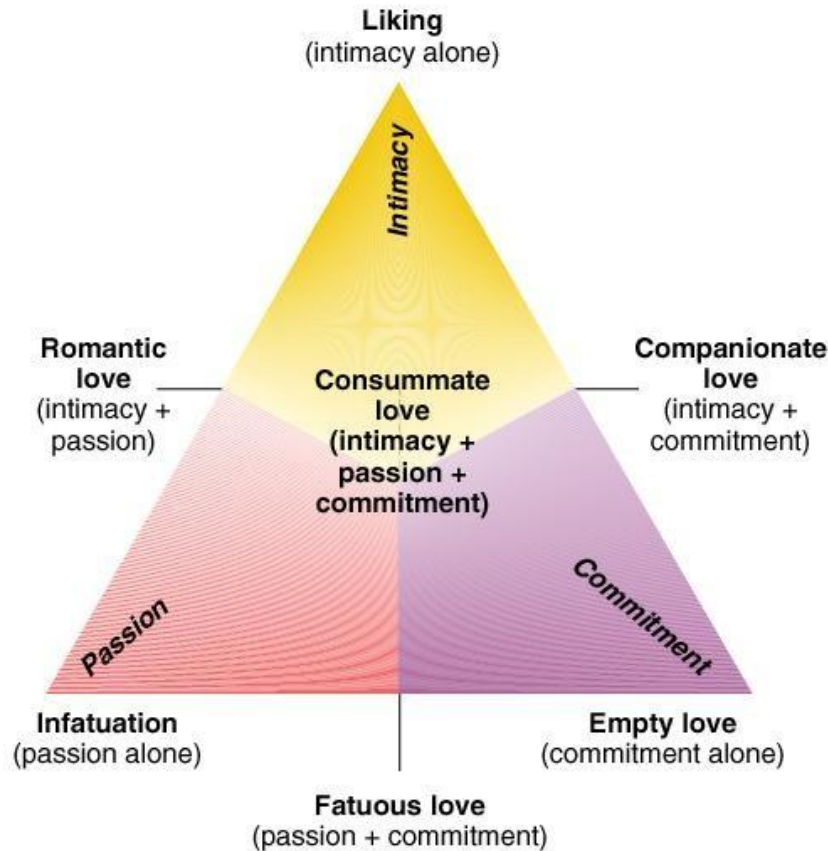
Liking
(intimacy alone)

Intimacy

Romantic love
(intimacy + passion)

Consummate love
(intimacy + passion + commitment)

Companionate love
(intimacy + commitment)

Passion

Commitment

Infatuation
(passion alone)

Empty love
(commitment alone)

Fatuous love
(passion + commitment)